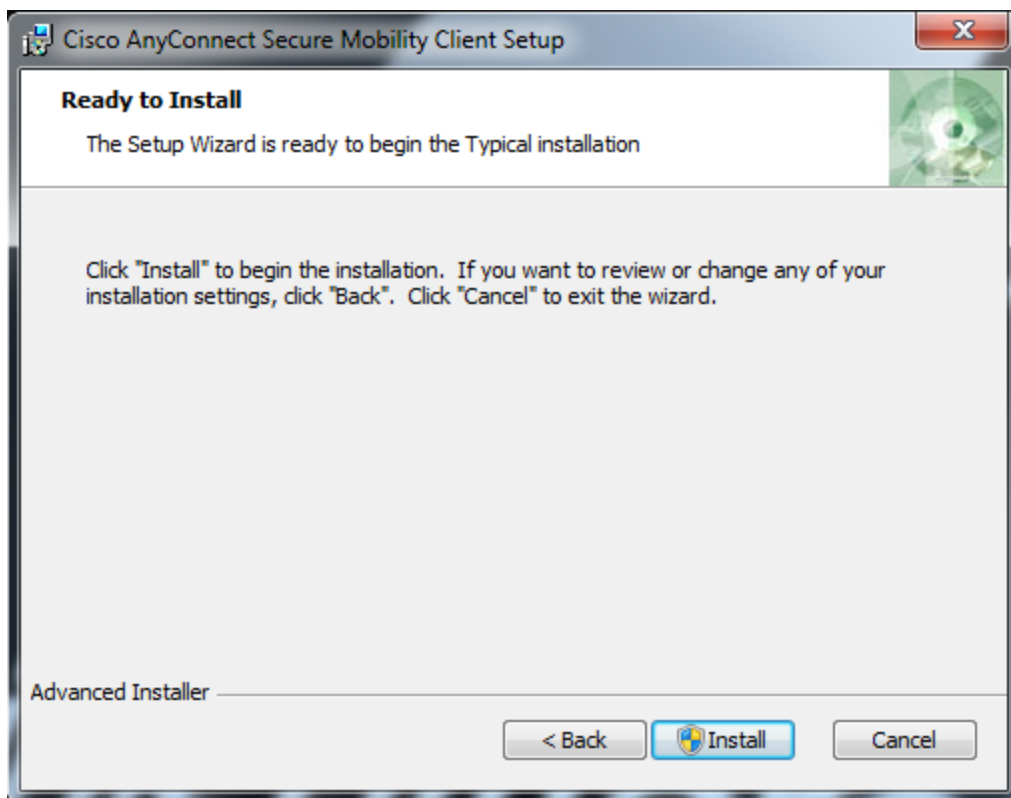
Cisco AnyConnect Secure Mobility Client Setup

Ready to Install

The Setup Wizard is ready to begin the Typical installation

Click "Install" to begin the installation. If you want to review or change any of your installation settings, click "Back". Click "Cancel" to exit the wizard.

Advanced Installer

< Back

Install

Cancel